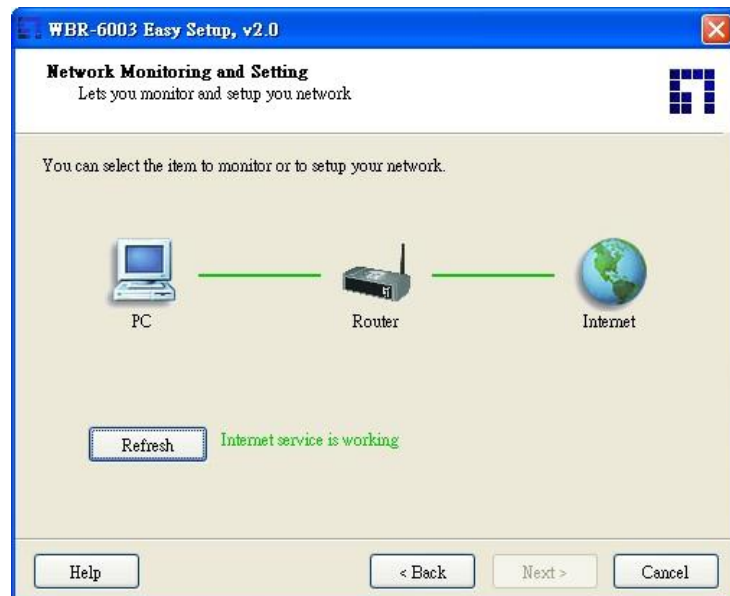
WBR-6003 Easy Setup, v2.0

Network Monitoring and Setting
Lets you monitor and setup you network

You can select the item to monitor or to setup your network.

PC

Router

Internet

Refresh

Internet service is working

Help

< Back

Next >

Cancel